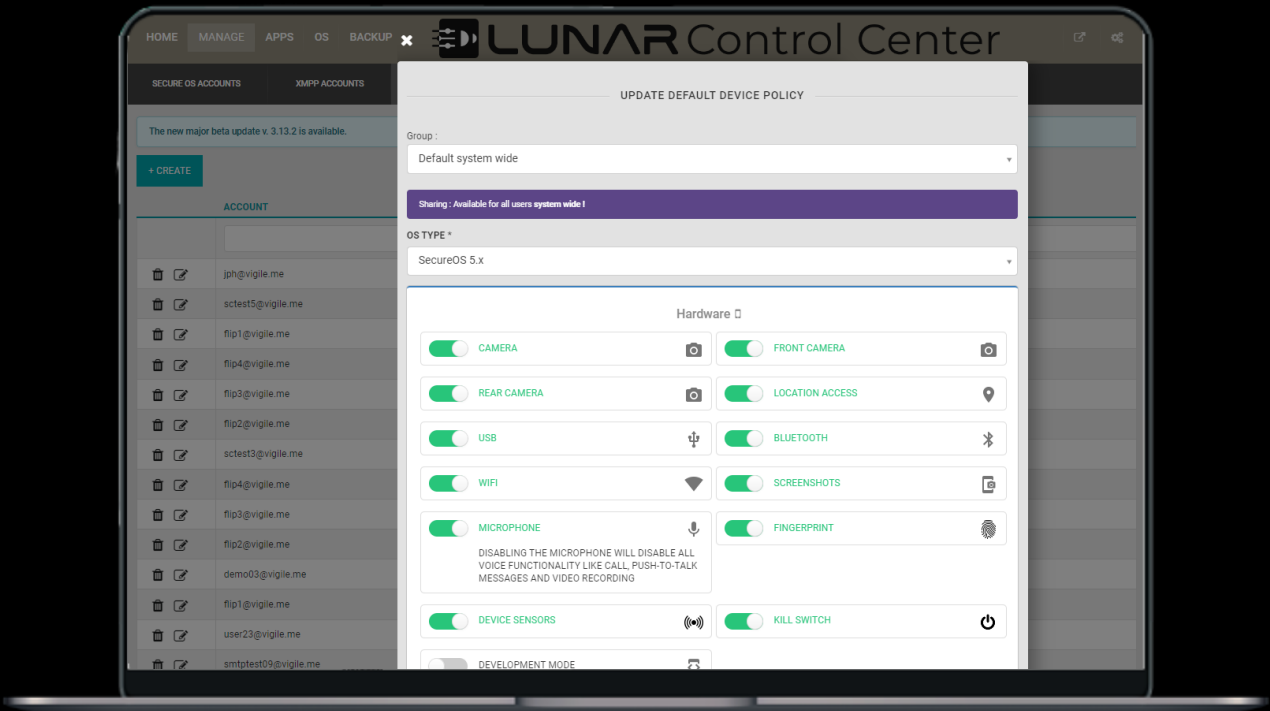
HOME MANAGE APPS OS BACKUP

LUNAR Control Center

SECURE OS ACCOUNTS XMPP ACCOUNTS

The new major beta update v. 3.13.2 is available.

+ CREATE

ACCOUNT

jph@vigile.me
sctest5@vigile.me
flip1@vigile.me
flip4@vigile.me
flip3@vigile.me
flip2@vigile.me
sctest3@vigile.me
flip4@vigile.me
flip3@vigile.me
flip2@vigile.me
demo03@vigile.me
flip1@vigile.me
user23@vigile.me
smtptest09@vigile.me

UPDATE DEFAULT DEVICE POLICY

Group :

Default system wide

Sharing : Available for all users system wide !

OS TYPE *

SecureOS 5.x

Hardware

CAMERA

FRONT CAMERA

REAR CAMERA

LOCATION ACCESS

USB

BLUETOOTH

WIFI

SCREENSHOTS

MICROPHONE

DISABLING THE MICROPHONE WILL DISABLE ALL VOICE FUNCTIONALITY LIKE CALL, PUSH-TO-TALK MESSAGES AND VIDEO RECORDING

FINGERPRINT

DEVICE SENSORS

KILL SWITCH

DEVELOPMENT MODE